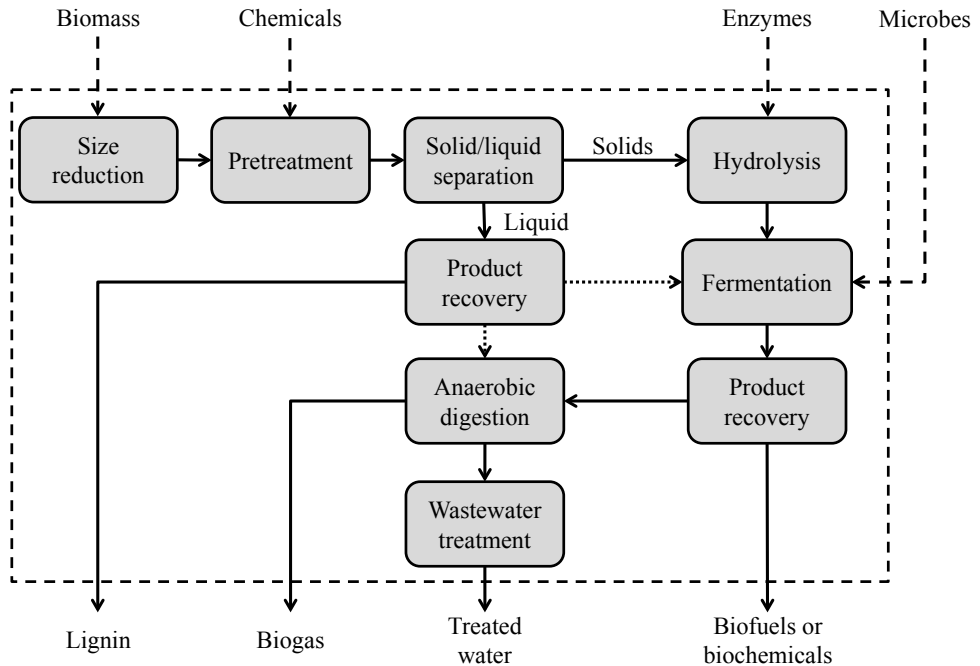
Biomass

Chemicals

Enzymes

Microbes

Size reduction

Pretreatment

Solid/liquid separation

Solids

Hydrolysis

Liquid

Product recovery

Fermentation

Anaerobic digestion

Product recovery

Wastewater treatment

Lignin

Biogas

Treated water

Biofuels or biochemicals